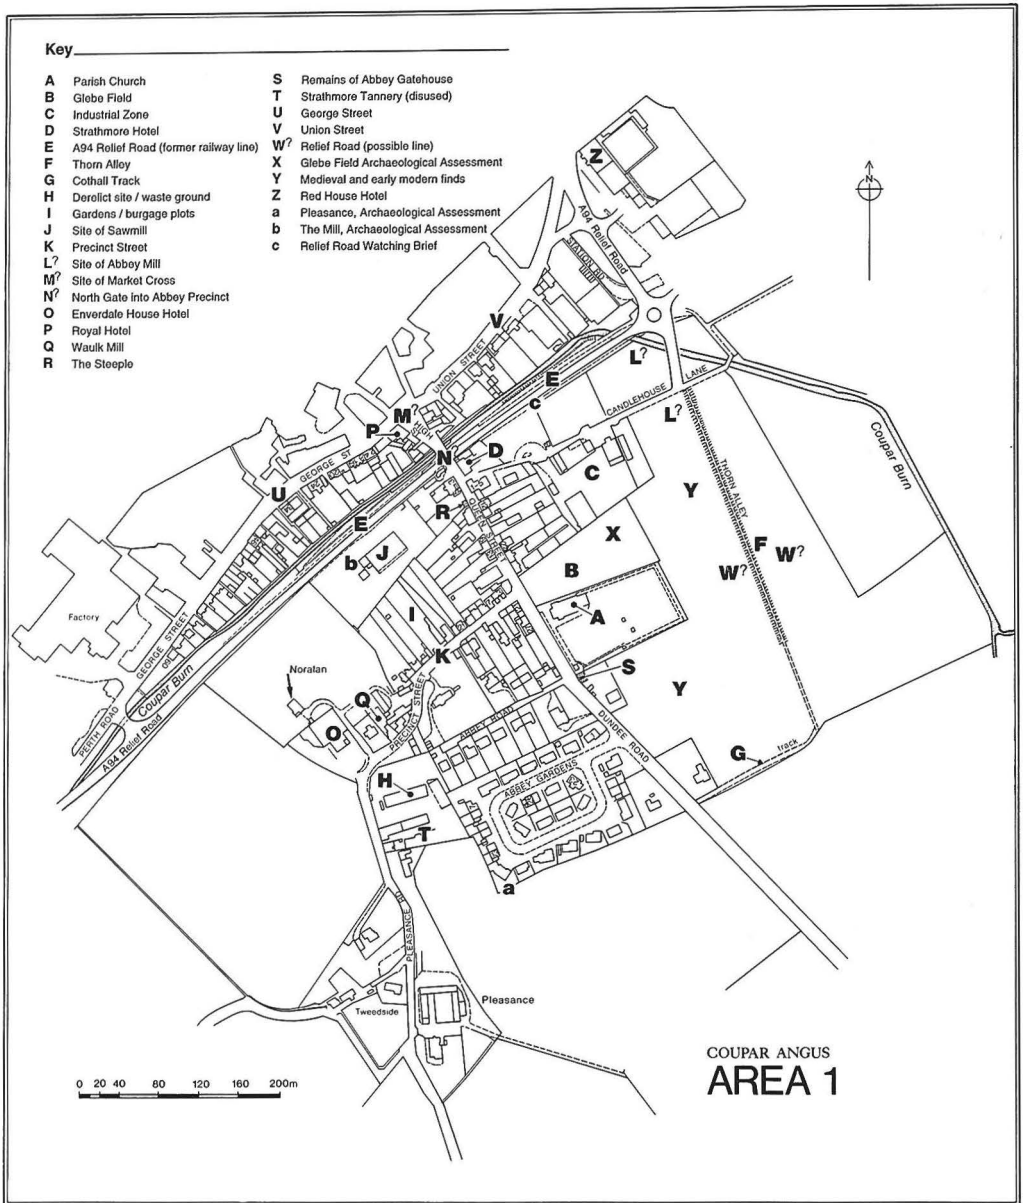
Key

A Parish Church
B Glebe Field
C Industrial Zone
D Strathmore Hotel
E A94 Relief Road (former railway line)
F Thorn Alley
G Cothall Track
H Derelict site / waste ground
I Gardens / burgage plots
J Site of Sawmill
K Precinct Street
L? Site of Abbey Mill
M? Site of Market Cross
N? North Gate into Abbey Precinct
O Enverdale House Hotel
P Royal Hotel
Q Waulk Mill
R The Steeple

S Remains of Abbey Gatehouse
T Strathmore Tannery (disused)
U George Street
V Union Street
W? Relief Road (possible line)
X Glebe Field Archaeological Assessment
Y Medieval and early modern finds
Z Red House Hotel
a Pleasance, Archaeological Assessment
b The Mill, Archaeological Assessment
c Relief Road Watching Brief

N

Z
A94 Relief Road
STATION RD
V
UNION STREET
L?
E
CANDLEHOUSE LANE
c
L?
M?
HIGH
P
N
D
GEORGE ST
C
Y
THORN ALLEY
Coupar Burn
U
E
R
X
F
W?
W?
b
J
B
A
I
Factory
GEORGE STREET
K
S
Noralan
Q
PRECINCT STREET
Y
PERTH ROAD
Coupar Burn
A94 Relief Road
O
ABBEY ROAD
DUNDEE ROAD
G
track
H
ABBEY GARDENS
T
a
PLEASANCE
Pleasance
Tweedside

0 20 40 80 120 160 200m

COUPAR ANGUS
AREA 1